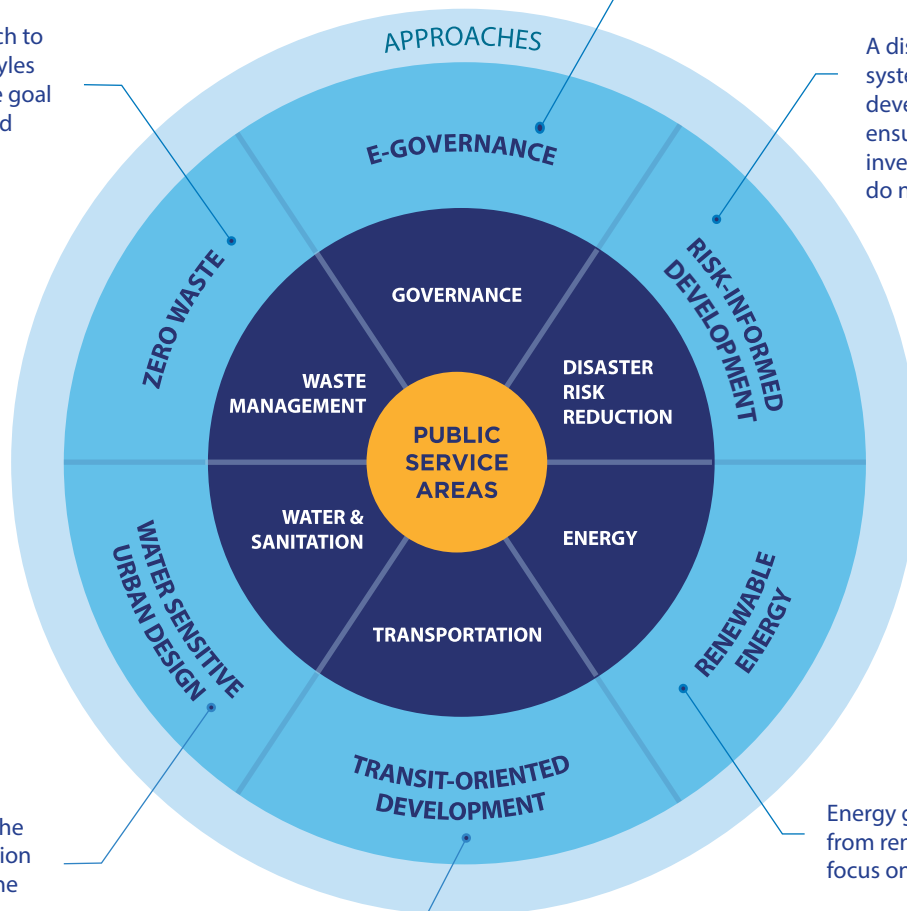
ch to
yles
e goal
d

APPROACHES

A dis
syste
deve
ensu
inve
do n

E-GOVERNANCE

ZERO WASTE

RISK-INFORMED DEVELOPMENT

GOVERNANCE

WASTE MANAGEMENT

DISASTER RISK REDUCTION

PUBLIC SERVICE AREAS

WATER & SANITATION

ENERGY

TRANSPORTATION

WATER SENSITIVE URBAN DESIGN

RENEWABLE ENERGY

TRANSIT-ORIENTED DEVELOPMENT

he
ion
ne

Energy g
from ren
focus on